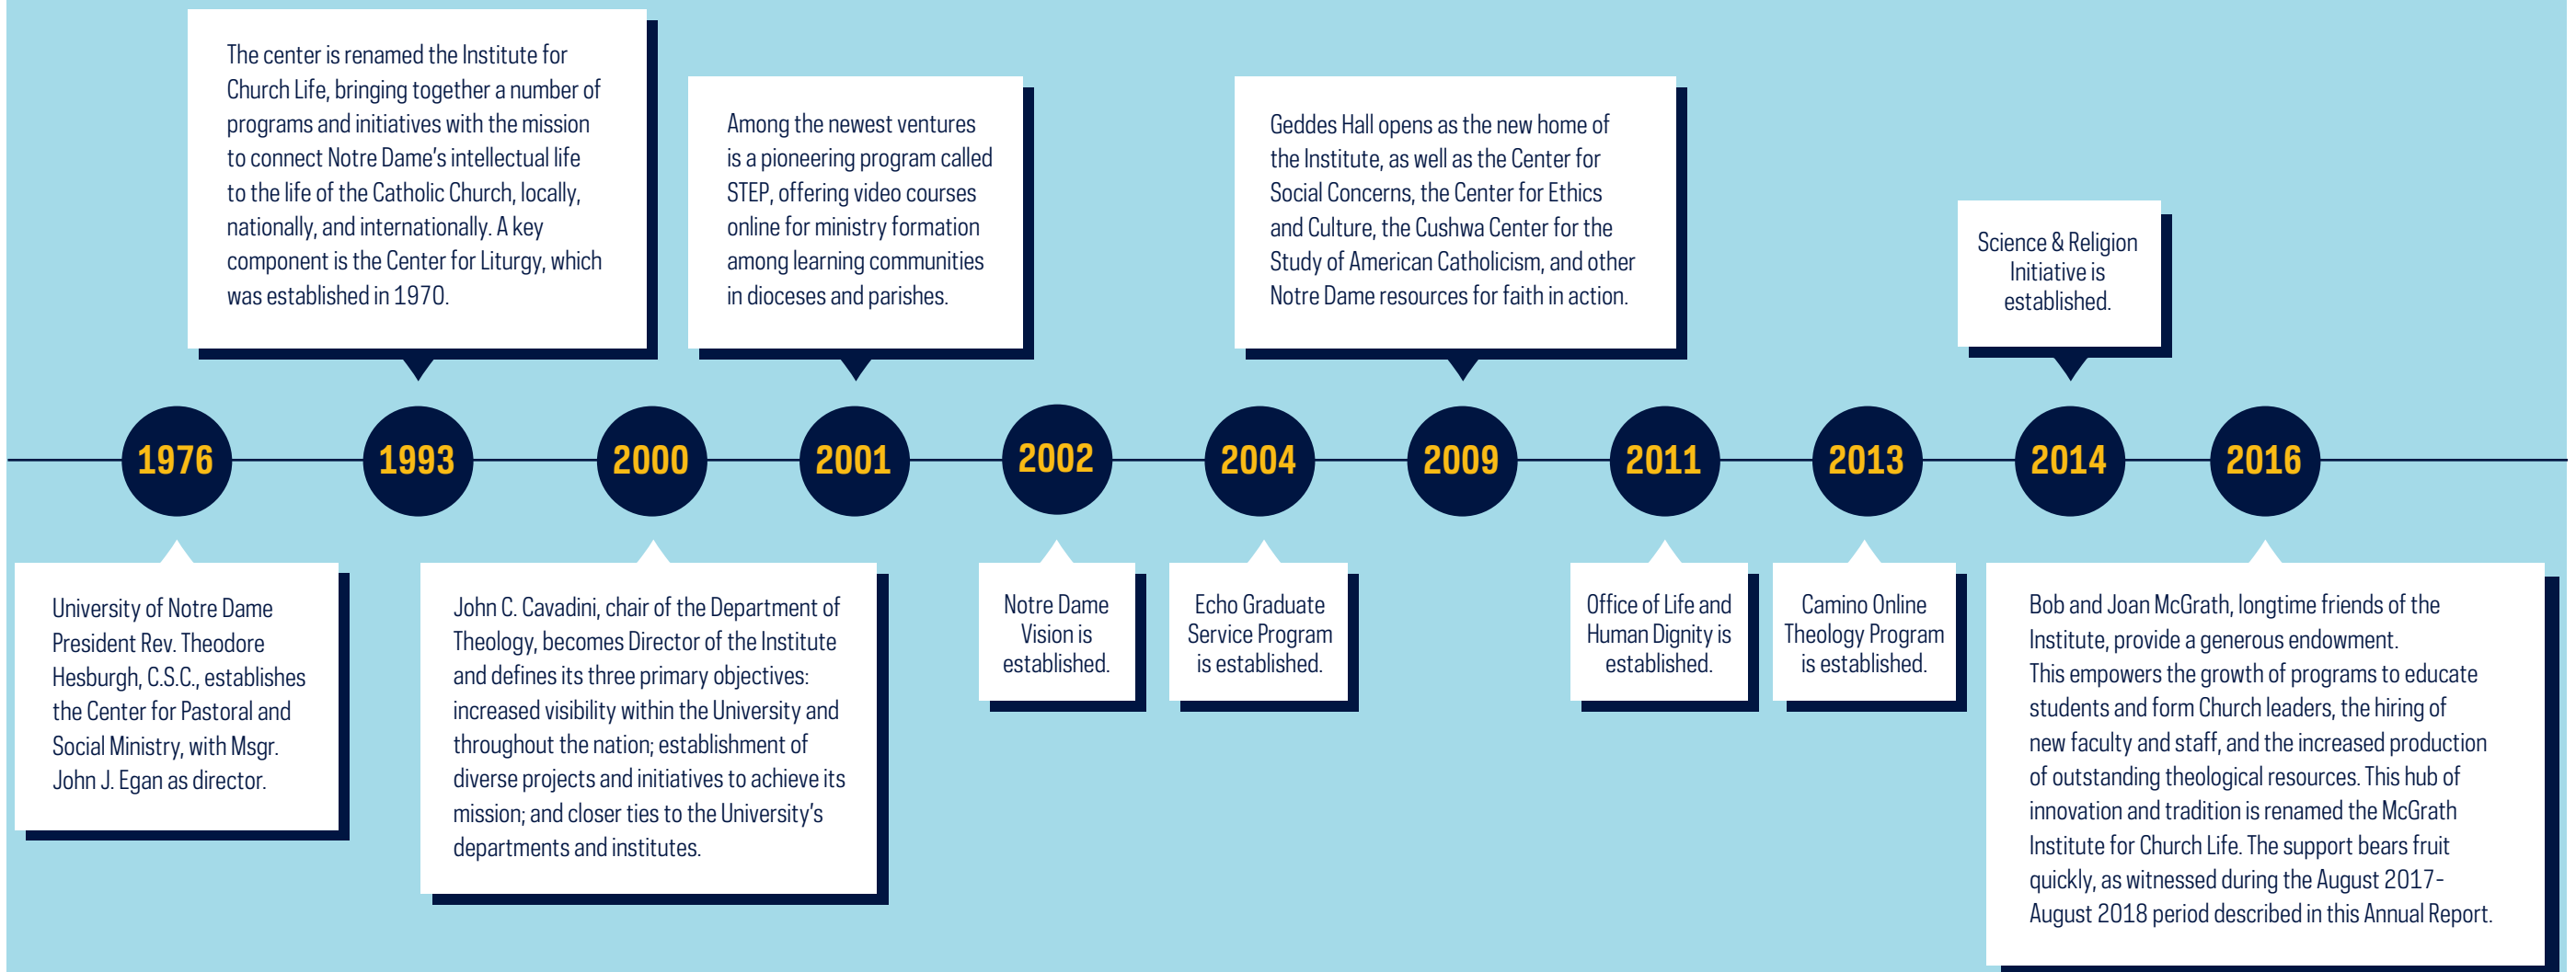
The center is renamed the Institute for Church Life, bringing together a number of programs and initiatives with the mission to connect Notre Dame's intellectual life to the life of the Catholic Church, locally, nationally, and internationally. A key component is the Center for Liturgy, which was established in 1970.

Among the newest ventures is a pioneering program called STEP, offering video courses online for ministry formation among learning communities in dioceses and parishes.

Geddes Hall opens as the new home of the Institute, as well as the Center for Social Concerns, the Center for Ethics and Culture, the Cushwa Center for the Study of American Catholicism, and other Notre Dame resources for faith in action.

Science & Religion Initiative is established.

1976

1993

2000

2001

2002

2004

2009

2011

2013

2014

2016

University of Notre Dame President Rev. Theodore Hesburgh, C.S.C., establishes the Center for Pastoral and Social Ministry, with Msgr. John J. Egan as director.

John C. Cavadini, chair of the Department of Theology, becomes Director of the Institute and defines its three primary objectives: increased visibility within the University and throughout the nation; establishment of diverse projects and initiatives to achieve its mission; and closer ties to the University's departments and institutes.

Notre Dame Vision is established.

Echo Graduate Service Program is established.

Office of Life and Human Dignity is established.

Camino Online Theology Program is established.

Bob and Joan McGrath, longtime friends of the Institute, provide a generous endowment. This empowers the growth of programs to educate students and form Church leaders, the hiring of new faculty and staff, and the increased production of outstanding theological resources. This hub of innovation and tradition is renamed the McGrath Institute for Church Life. The support bears fruit quickly, as witnessed during the August 2017-August 2018 period described in this Annual Report.